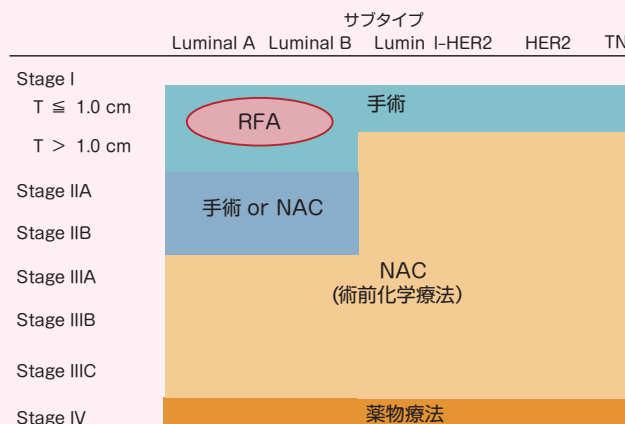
サブタイプ

Luminal A | Luminal B | Lumin l-HER2 | HER2 | TN

Stage I
T ≦ 1.0 cm
T ＞ 1.0 cm
Stage IIA
Stage IIB
Stage IIIA
Stage IIIB
Stage IIIC
Stage IV

手術

RFA

手術 or NAC

NAC
（術前化学療法）

薬物療法